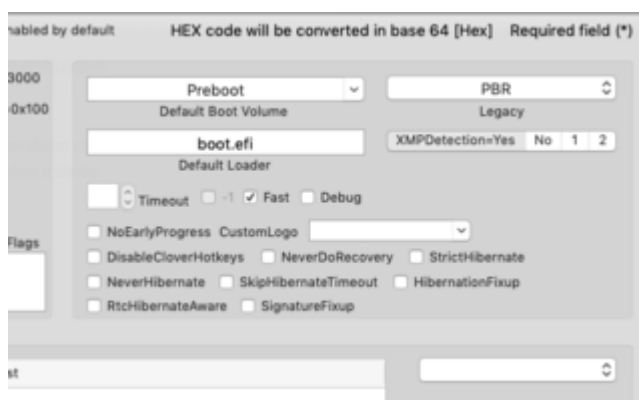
nabled by default
HEX code will be converted in base 64 [Hex]
Required field (*)

3000
0x100

Preboot
Default Boot Volume
PBR
Legacy
boot.efi
Default Loader
XMPDetection=Yes
No
1
2
Timeout
-1
Fast
Debug

Flags

NoEarlyProgress
CustomLogo
DisableCloverHotkeys
NeverDoRecovery
StrictHibernate
NeverHibernate
SkipHibernateTimeout
HibernationFixup
RtcHibernateAware
SignatureFixup

st